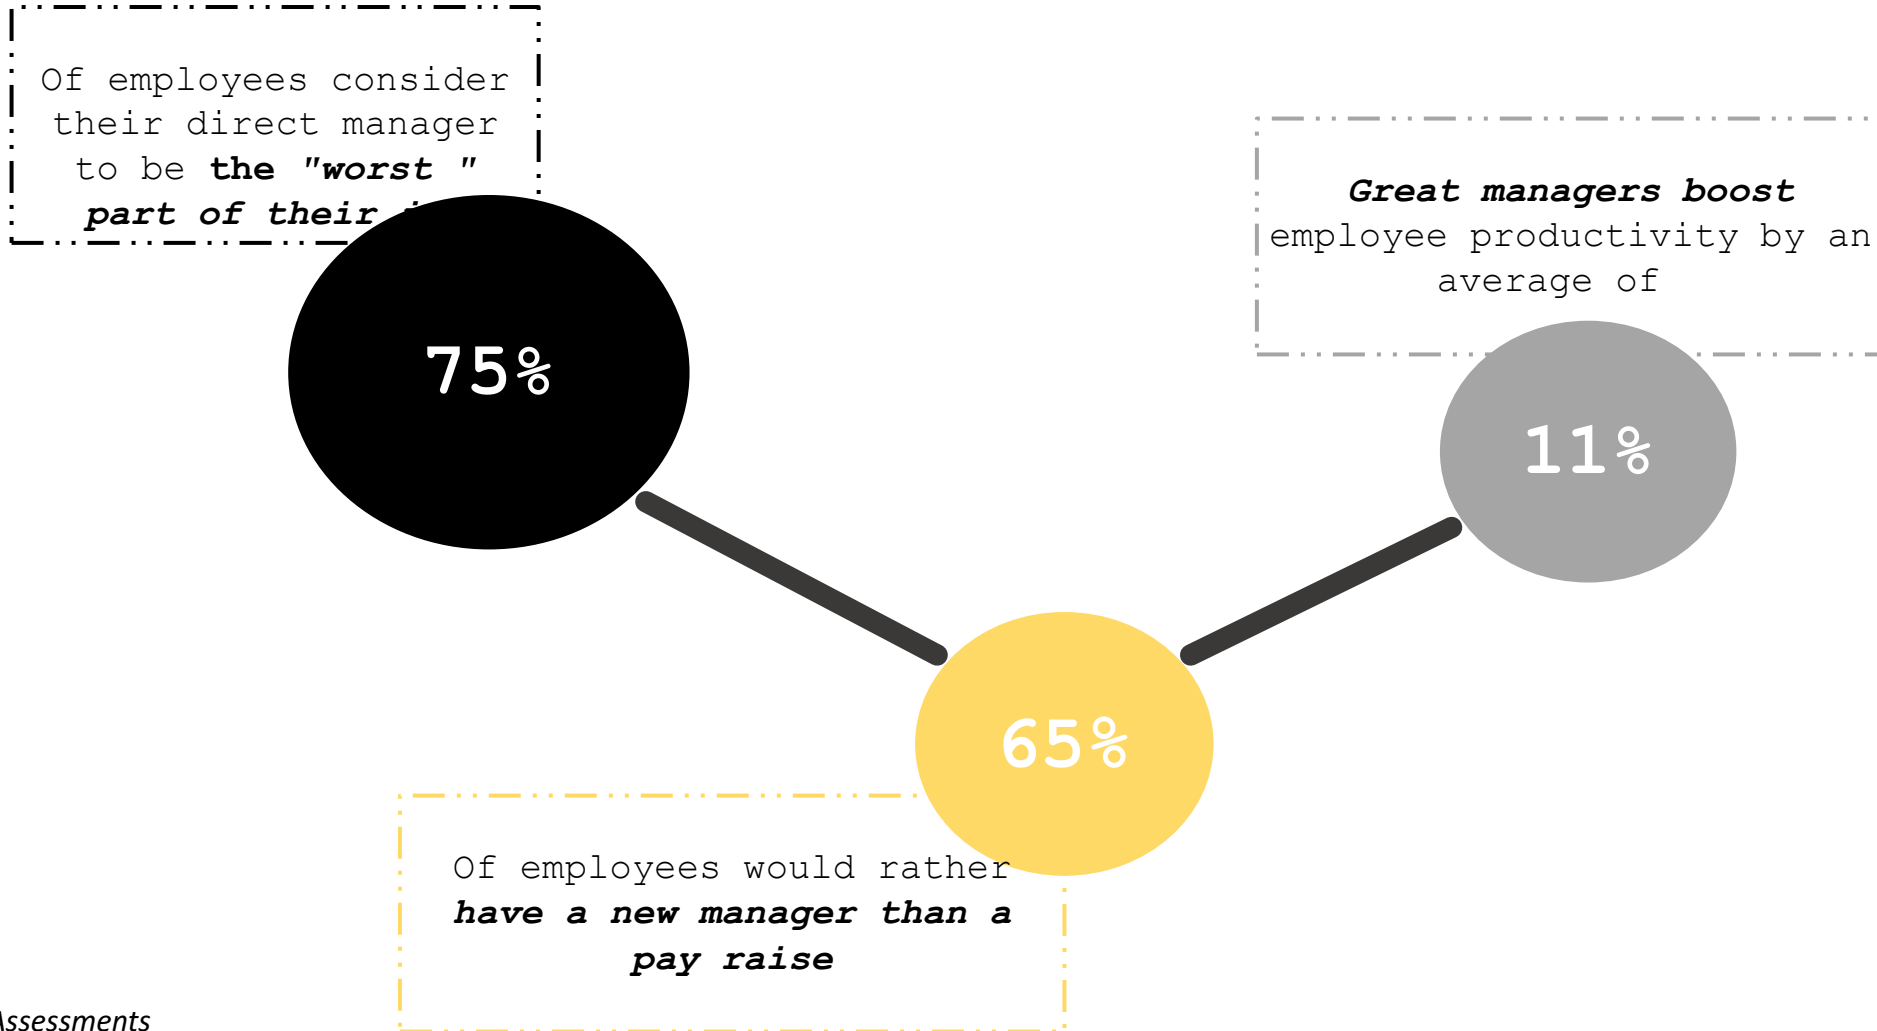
Of employees consider their direct manager to be **the "worst " part of their** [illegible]

75%

**Great managers boost** employee productivity by an average of

11%

65%

Of employees would rather **have a new manager than a pay raise**

Assessments